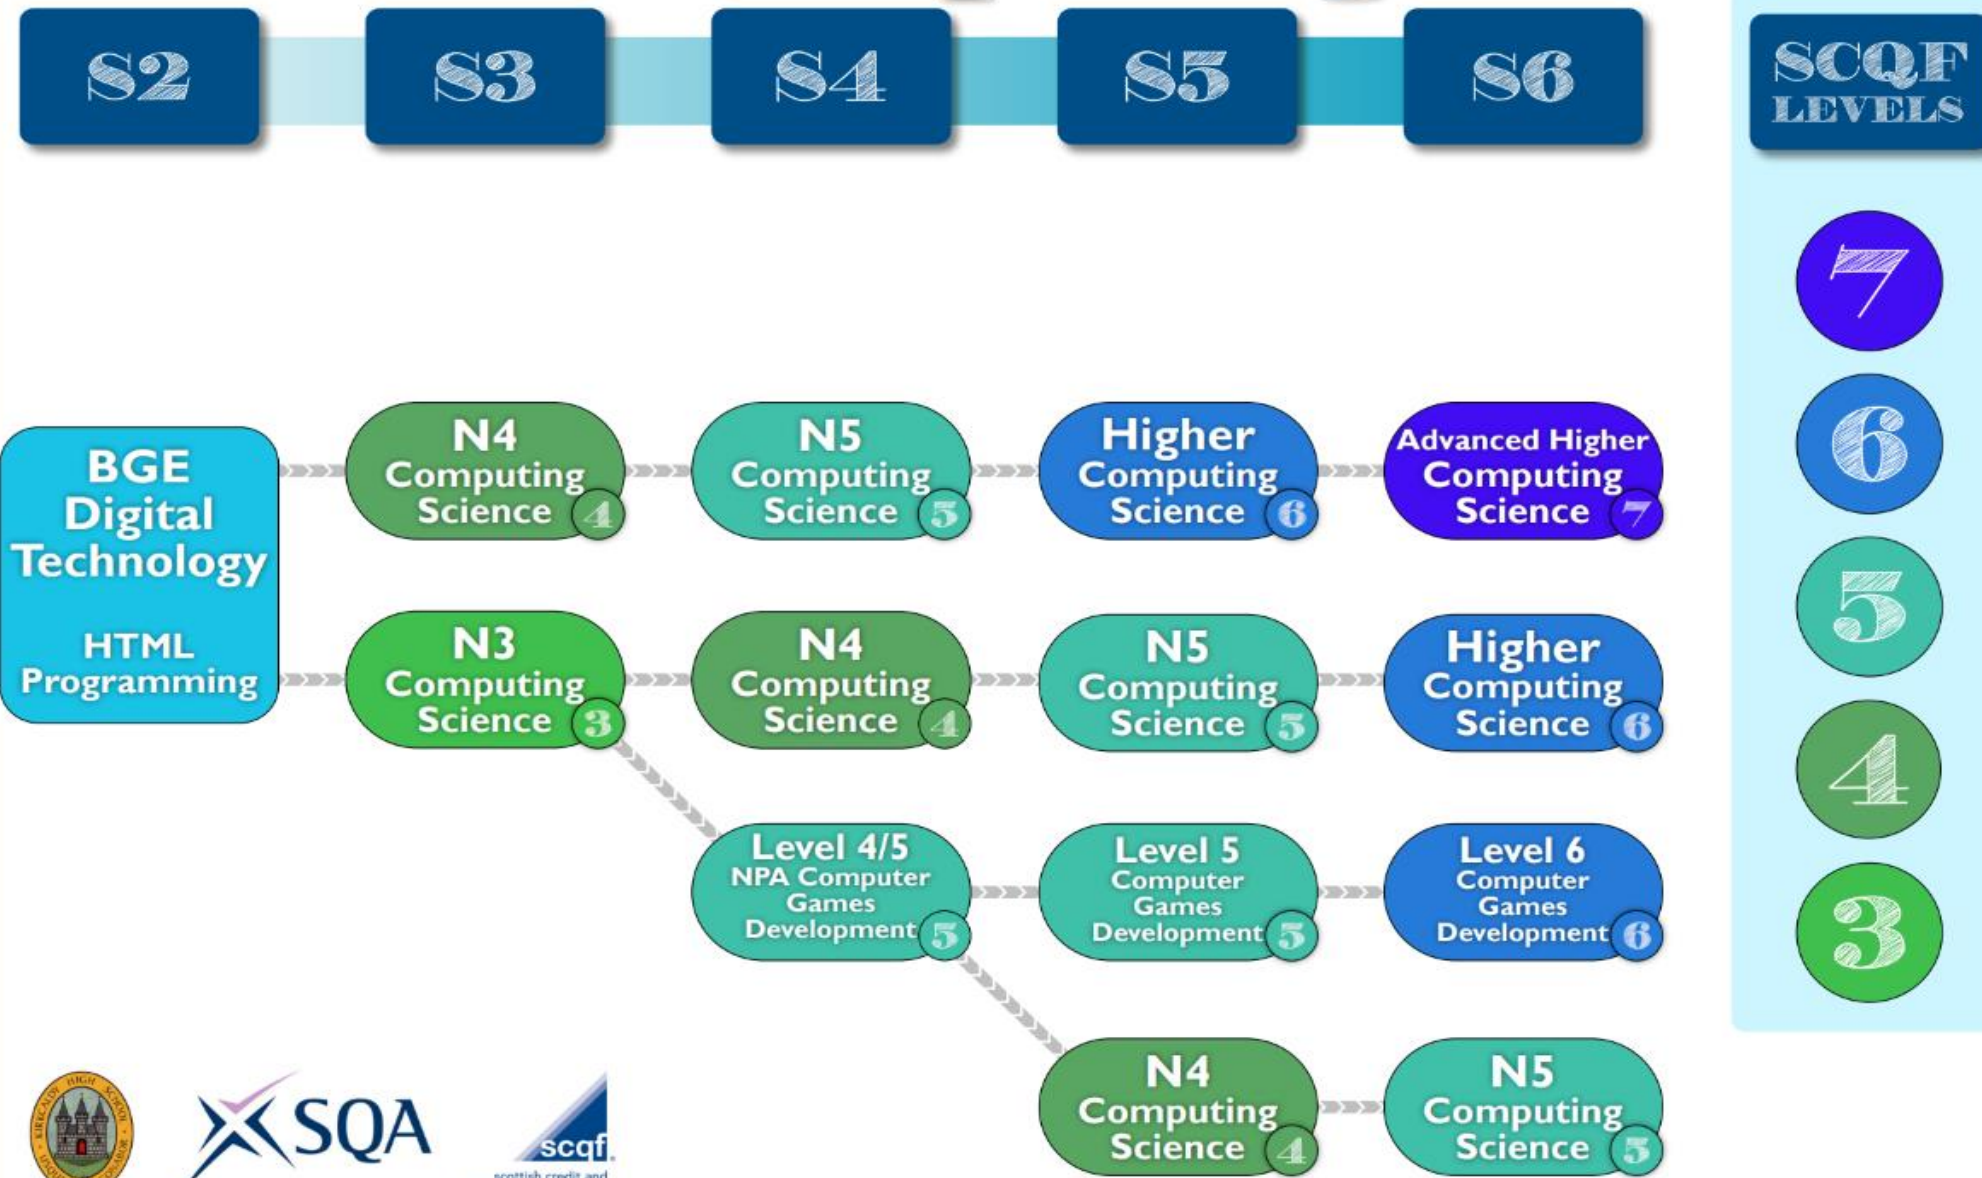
S2 S3 S4 S5 S6

SCQF LEVELS

7
6
5
4
3

BGE Digital Technology

HTML Programming

N4 Computing Science 4

N5 Computing Science 5

Higher Computing Science 6

Advanced Higher Computing Science 7

N3 Computing Science 3

N4 Computing Science 4

N5 Computing Science 5

Higher Computing Science 6

Level 4/5 NPA Computer Games Development 5

Level 5 Computer Games Development 5

Level 6 Computer Games Development 6

N4 Computing Science 4

N5 Computing Science 5

KIRKCALDY HIGH SCHOOL

SQA

scqf
scottish credit and